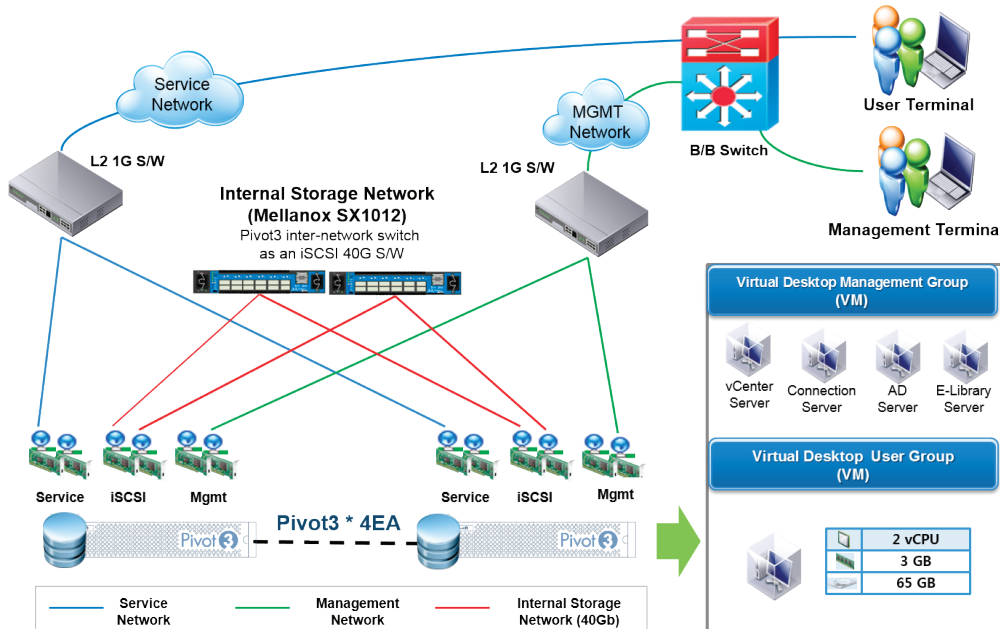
Service Network

MGMT Network

User Terminal

B/B Switch

Management Termina

L2 1G S/W

L2 1G S/W

Internal Storage Network (Mellanox SX1012)

Pivot3 inter-network switch as an iSCSI 40G S/W

Virtual Desktop Management Group (VM)

vCenter Server

Connection Server

AD Server

E-Library Server

Virtual Desktop User Group (VM)

| 2 vCPU |
|---|
| 3 GB |
| 65 GB |

Service

iSCSI

Mgmt

Service

iSCSI

Mgmt

Pivot3

Pivot3 * 4EA

Pivot3

Service Network

Management Network

Internal Storage Network (40Gb)